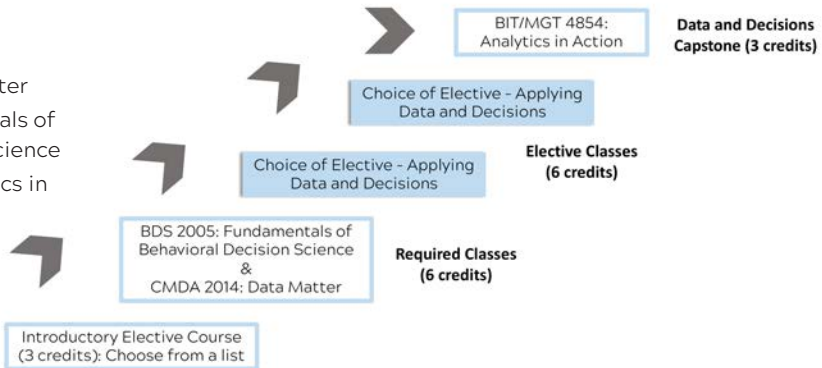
ter
als of
cience
cs in

BIT/MGT 4854: Analytics in Action

Data and Decisions Capstone (3 credits)

Choice of Elective - Applying Data and Decisions

Choice of Elective - Applying Data and Decisions

Elective Classes (6 credits)

BDS 2005: Fundamentals of Behavioral Decision Science & CMDA 2014: Data Matter

Required Classes (6 credits)

Introductory Elective Course (3 credits): Choose from a list